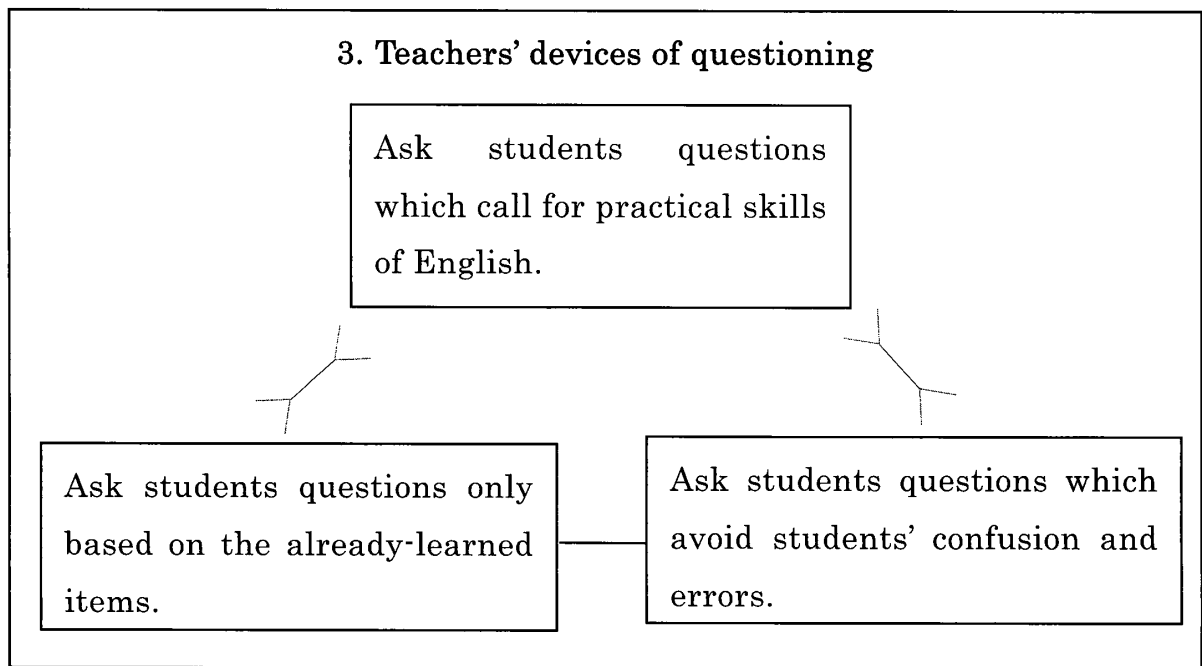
3. Teachers' devices of questioning

Ask students questions which call for practical skills of English.

Ask students questions only based on the already-learned items.

Ask students questions which avoid students' confusion and errors.